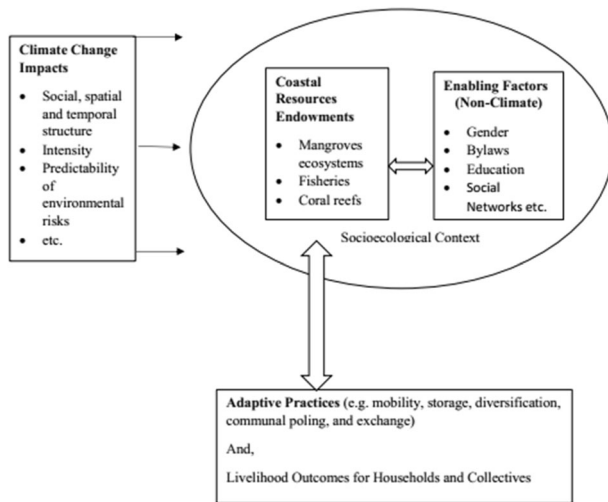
**Climate Change Impacts**

- Social, spatial and temporal structure
- Intensity
- Predictability of environmental risks
- etc.

**Coastal Resources Endowments**

- Mangroves ecosystems
- Fisheries
- Coral reefs

**Enabling Factors (Non-Climate)**

- Gender
- Bylaws
- Education
- Social Networks etc.

Socioecological Context

**Adaptive Practices** (e.g. mobility, storage, diversification, communal poling, and exchange)

And,

Livelihood Outcomes for Households and Collectives